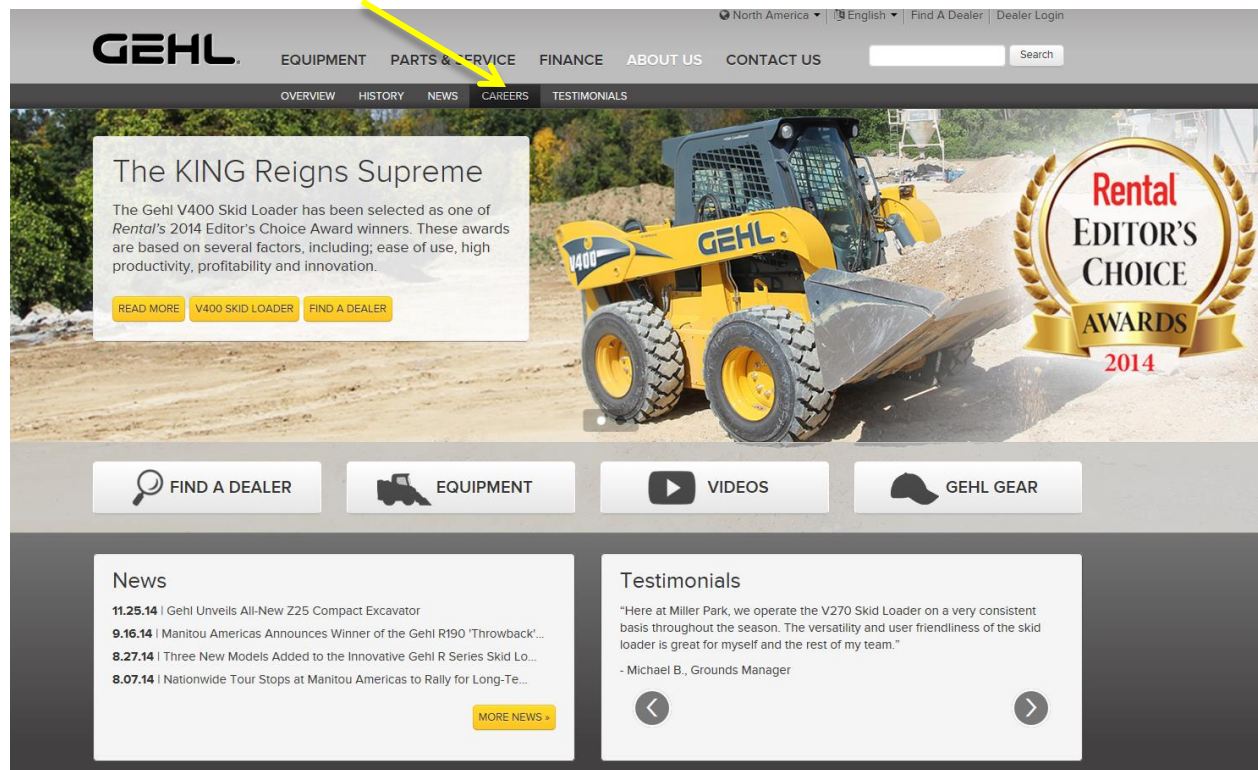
North America | English | Find A Dealer | Dealer Login

GEHL

EQUIPMENT PARTS & SERVICE FINANCE ABOUT US CONTACT US

Search

OVERVIEW HISTORY NEWS CAREERS TESTIMONIALS

The KING Reigns Supreme

The Gehl V400 Skid Loader has been selected as one of Rental's 2014 Editor's Choice Award winners. These awards are based on several factors, including; ease of use, high productivity, profitability and innovation.

READ MORE V400 SKID LOADER FIND A DEALER

GEHL V400

Rental EDITOR'S CHOICE AWARDS 2014

FIND A DEALER EQUIPMENT VIDEOS GEHL GEAR

News

11.25.14 | Gehl Unveils All-New Z25 Compact Excavator
9.16.14 | Manitou Americas Announces Winner of the Gehl R190 'Throwback'...
8.27.14 | Three New Models Added to the Innovative Gehl R Series Skid Lo...
8.07.14 | Nationwide Tour Stops at Manitou Americas to Rally for Long-Te...

MORE NEWS »

Testimonials

"Here at Miller Park, we operate the V270 Skid Loader on a very consistent basis throughout the season. The versatility and user friendliness of the skid loader is great for myself and the rest of my team."

- Michael B., Grounds Manager